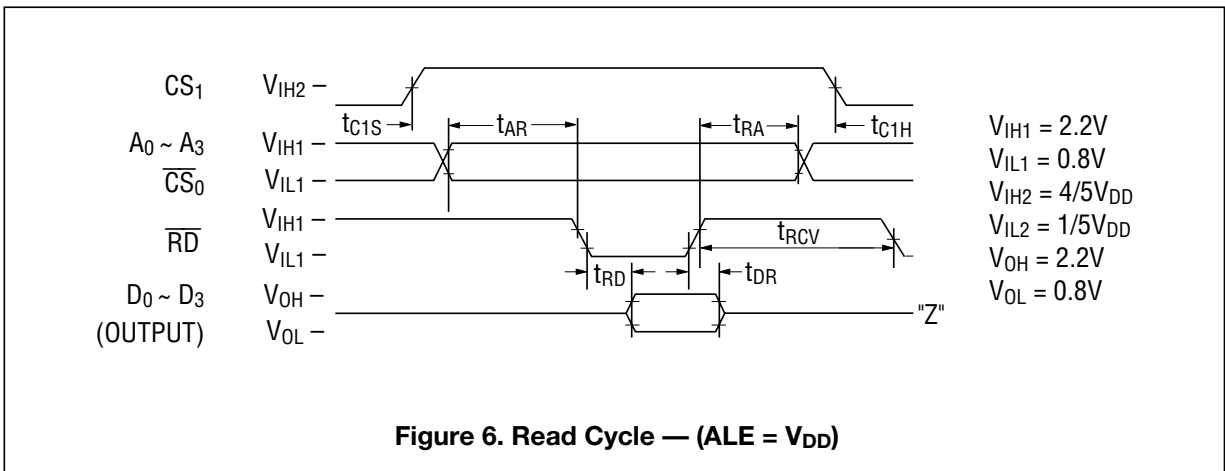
$CS_1$ $V_{IH2}$ –

$t_{C1S}$ $t_{AR}$ $t_{RA}$ $t_{C1H}$

$A_0 \sim A_3$ $V_{IH1}$ –

$\overline{CS}_0$ $V_{IL1}$ –

$V_{IH1}$ –

$\overline{RD}$ $V_{IL1}$ –

$t_{RCV}$

$t_{RD}$ $t_{DR}$

$D_0 \sim D_3$ $V_{OH}$ –

(OUTPUT) $V_{OL}$ –

"Z"

$V_{IH1} = 2.2V$
$V_{IL1} = 0.8V$
$V_{IH2} = 4/5V_{DD}$
$V_{IL2} = 1/5V_{DD}$
$V_{OH} = 2.2V$
$V_{OL} = 0.8V$

Figure 6. Read Cycle — (ALE = $V_{DD}$)